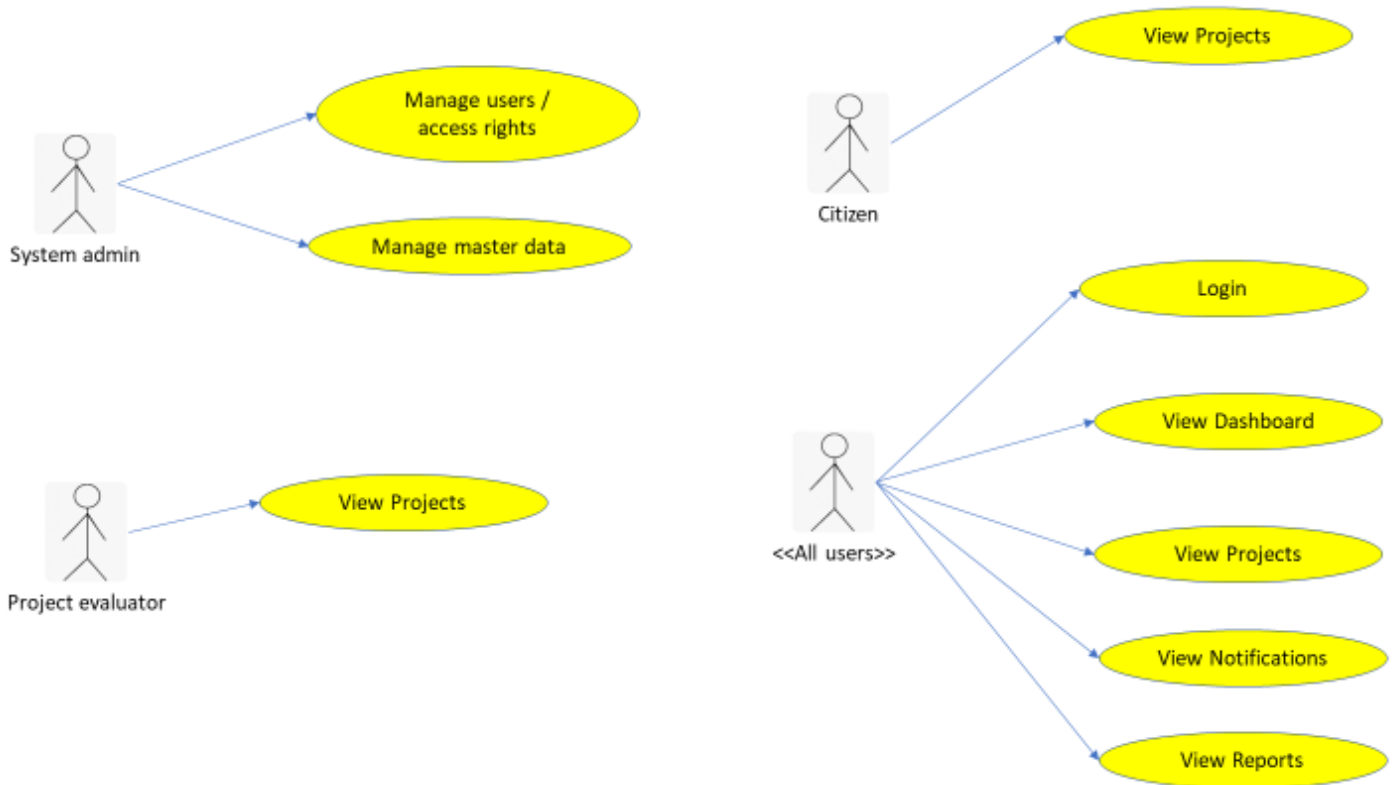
View Projects

Manage users / access rights

Citizen

System admin

Manage master data

Login

View Dashboard

View Projects

Project evaluator

<<All users>>

View Projects

View Notifications

View Reports